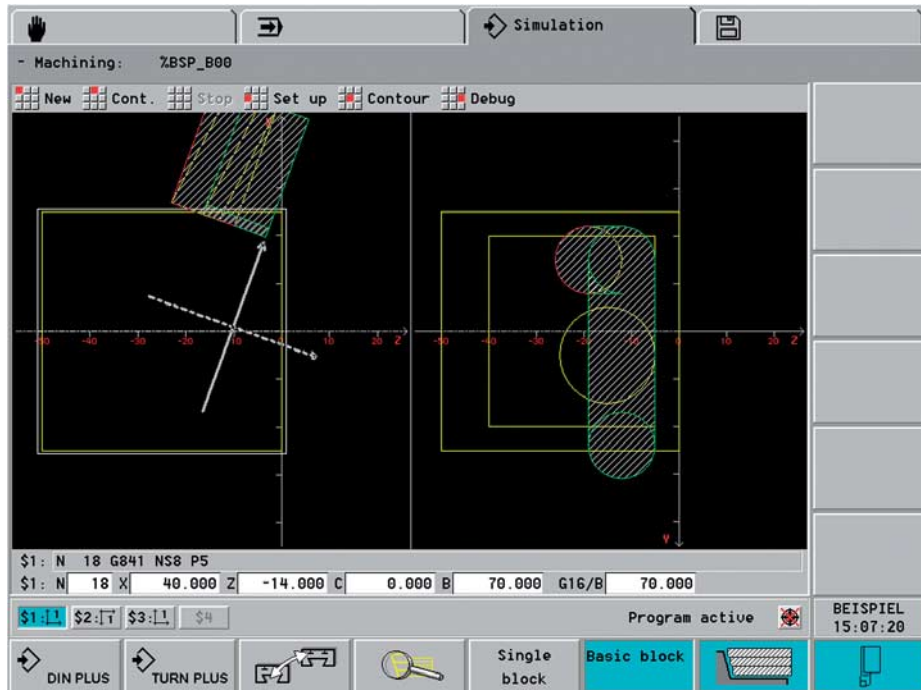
Simulation

- Machining: %BSP_B00

New Cont. Stop Set up Contour Debug

-50 -40 -30 -20 -10 0 10 20 Z

-50 -40 -30 -20 -10 0 10 20 Z

Y

$1: N 18 G841 NS8 P5

| $1: N | 18 | X | 40.000 | Z | -14.000 | C | 0.000 | B | 70.000 | G16/B | 70.000 |
|---|---|---|---|---|---|---|---|---|---|---|---|

$1: $2: $3: $4

Program active

BEISPIEL
15:07:20

DIN PLUS

TURN PLUS

Single block

Basic block